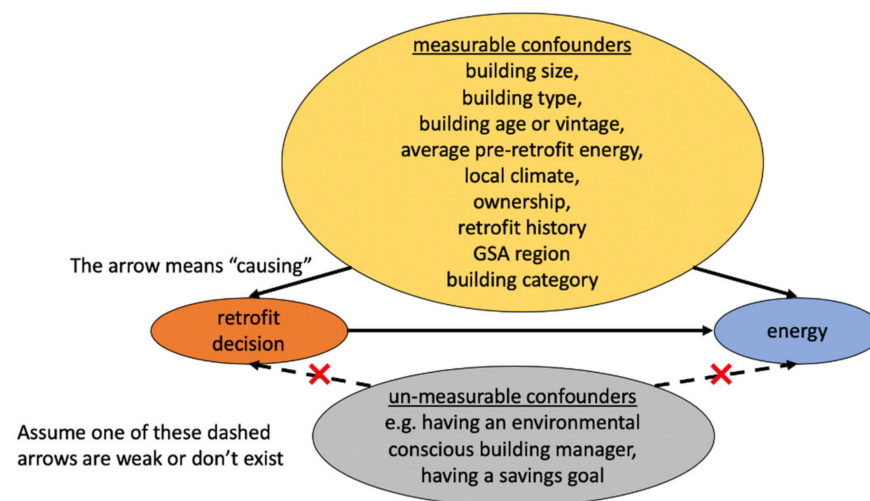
measurable confounders
building size,
building type,
building age or vintage,
average pre-retrofit energy,
local climate,
ownership,
retrofit history
GSA region
building category

The arrow means "causing"

retrofit decision

energy

un-measurable confounders
e.g. having an environmental conscious building manager,
having a savings goal

Assume one of these dashed arrows are weak or don't exist